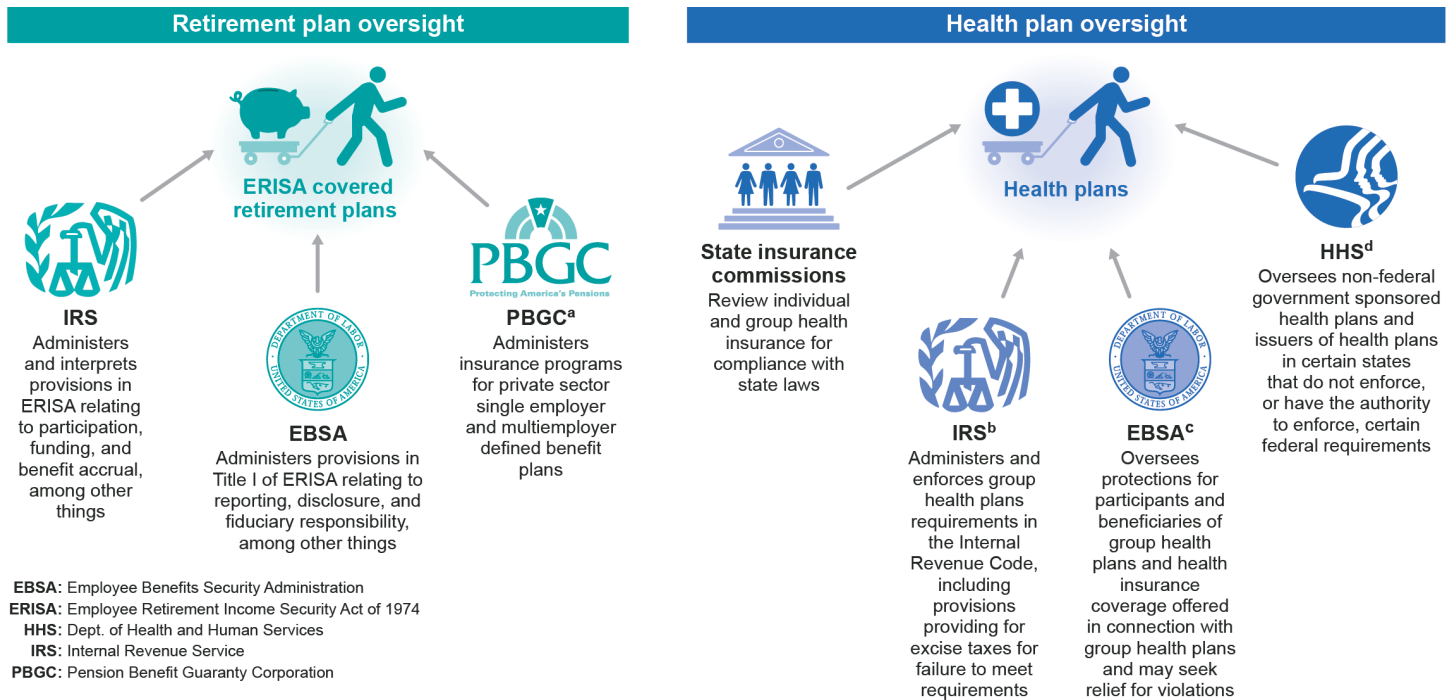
Retirement plan oversight

ERISA covered retirement plans

IRS
Administers and interprets provisions in ERISA relating to participation, funding, and benefit accrual, among other things

DEPARTMENT OF LABOR UNITED STATES OF AMERICA

EBSA
Administers provisions in Title I of ERISA relating to reporting, disclosure, and fiduciary responsibility, among other things

PBGC
Protecting America's Pensions

PBGC$^a$
Administers insurance programs for private sector single employer and multiemployer defined benefit plans

EBSA: Employee Benefits Security Administration
ERISA: Employee Retirement Income Security Act of 1974
HHS: Dept. of Health and Human Services
IRS: Internal Revenue Service
PBGC: Pension Benefit Guaranty Corporation

Health plan oversight

Health plans

State insurance commissions
Review individual and group health insurance for compliance with state laws

IRS$^b$
Administers and enforces group health plans requirements in the Internal Revenue Code, including provisions providing for excise taxes for failure to meet requirements

DEPARTMENT OF LABOR UNITED STATES OF AMERICA

EBSA$^c$
Oversees protections for participants and beneficiaries of group health plans and health insurance coverage offered in connection with group health plans and may seek relief for violations

HHS$^d$
Oversees non-federal government sponsored health plans and issuers of health plans in certain states that do not enforce, or have the authority to enforce, certain federal requirements